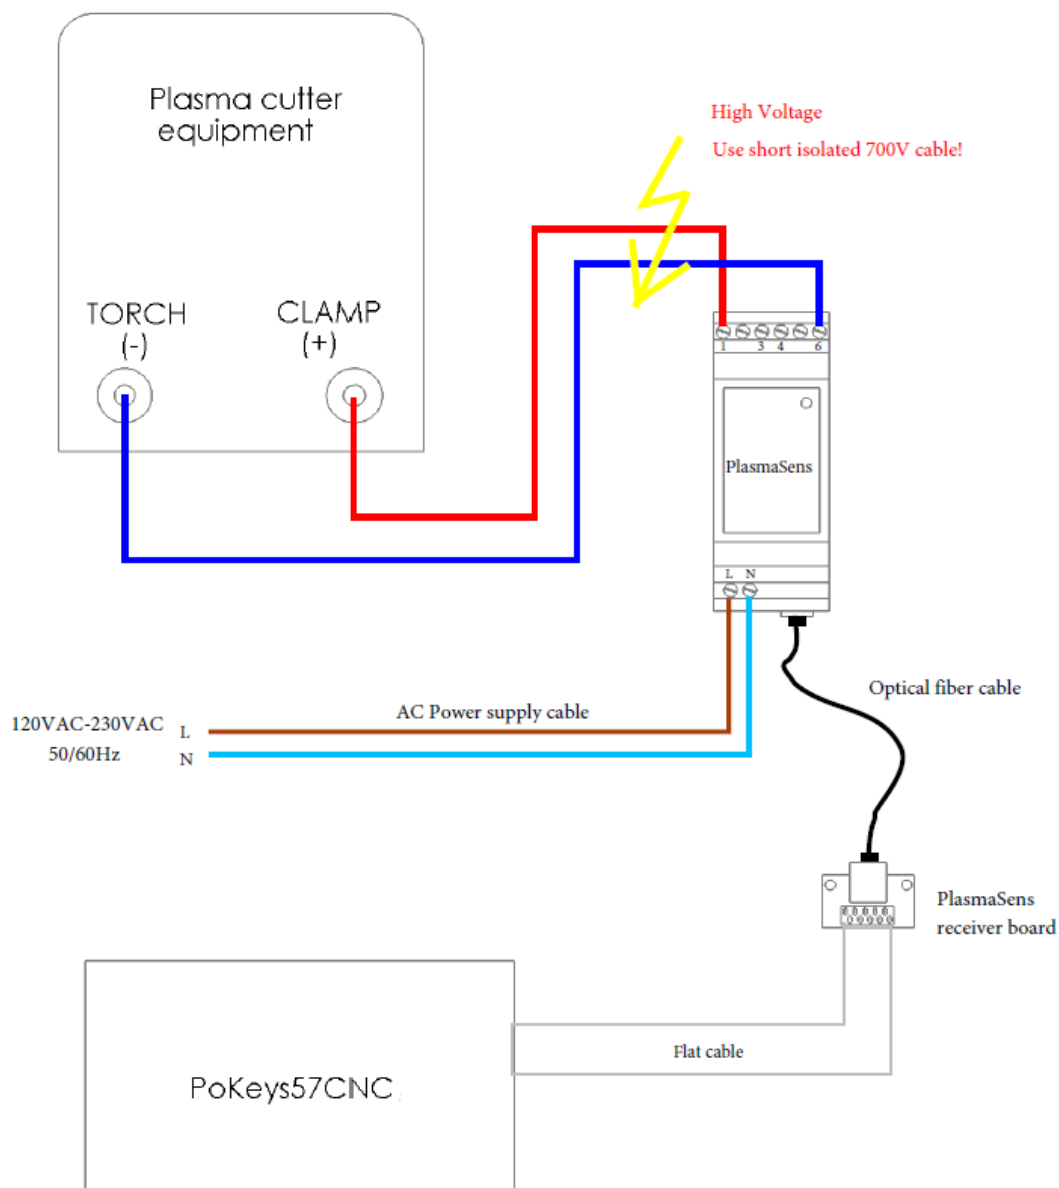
Plasma cutter equipment

High Voltage

Use short isolated 700V cable!

TORCH
(-)

CLAMP
(+)

1 3 4 6

PlasmaSens

L N

Optical fiber cable

120VAC-230VAC
50/60Hz

L
N

AC Power supply cable

PlasmaSens receiver board

Flat cable

PoKeys57CNC